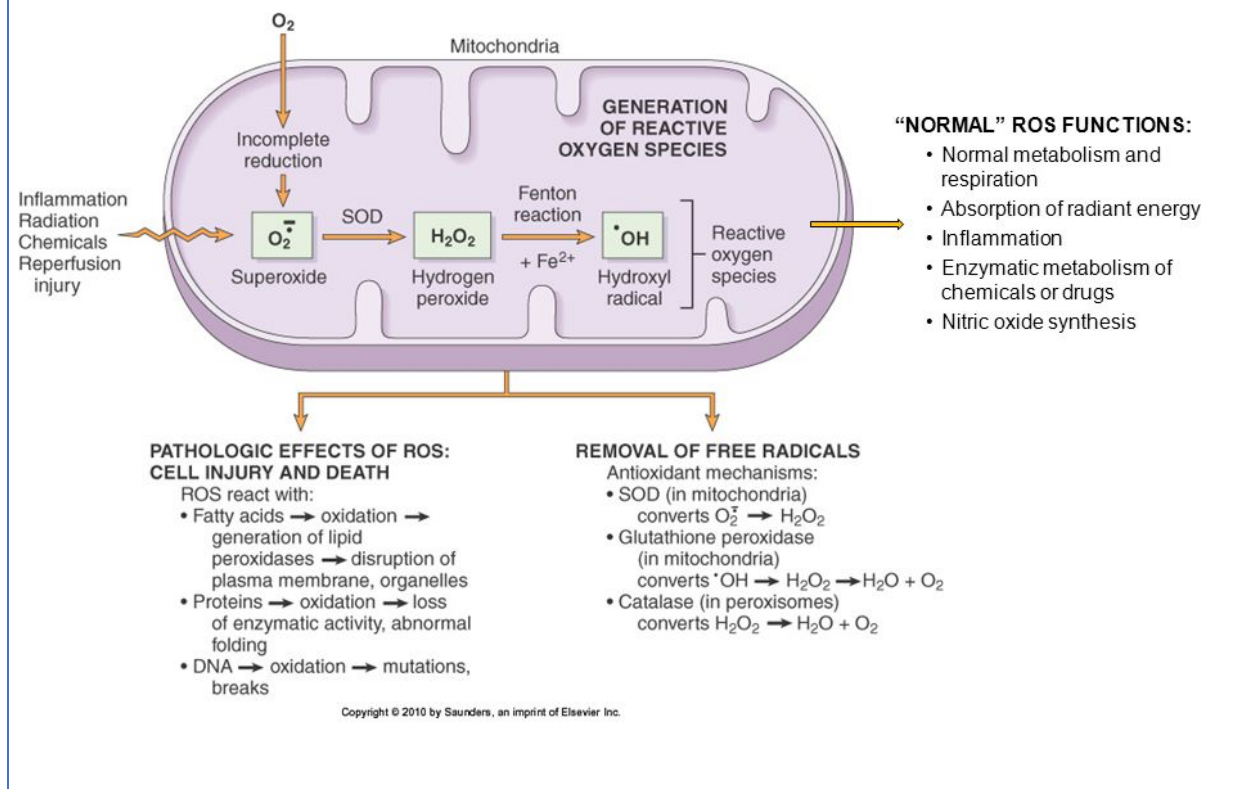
$O_2$

Mitochondria

GENERATION OF REACTIVE OXYGEN SPECIES

Incomplete reduction

Inflammation
Radiation
Chemicals
Reperfusion injury

$O_2^{\bar{\cdot}}$
Superoxide

SOD

$H_2O_2$
Hydrogen peroxide

Fenton reaction
$+ Fe^{2+}$

$^{\cdot}OH$
Hydroxyl radical

Reactive oxygen species

“NORMAL” ROS FUNCTIONS:
• Normal metabolism and respiration
• Absorption of radiant energy
• Inflammation
• Enzymatic metabolism of chemicals or drugs
• Nitric oxide synthesis

PATHOLOGIC EFFECTS OF ROS: CELL INJURY AND DEATH
ROS react with:
• Fatty acids → oxidation → generation of lipid peroxidases → disruption of plasma membrane, organelles
• Proteins → oxidation → loss of enzymatic activity, abnormal folding
• DNA → oxidation → mutations, breaks

REMOVAL OF FREE RADICALS
Antioxidant mechanisms:
• SOD (in mitochondria) converts $O_2^{\bar{\cdot}} \rightarrow H_2O_2$
• Glutathione peroxidase (in mitochondria) converts $^{\cdot}OH \rightarrow H_2O_2 \rightarrow H_2O + O_2$
• Catalase (in peroxisomes) converts $H_2O_2 \rightarrow H_2O + O_2$

Copyright © 2010 by Saunders, an imprint of Elsevier Inc.